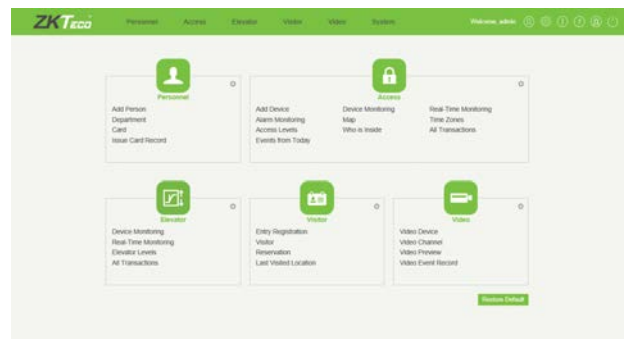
ZKTeco

Personnel Access Elevator Visitor Video System

Welcome, admin

Personnel
Add Person
Department
Card
Issue Card Record

Access
Add Device
Alarm Monitoring
Access Levels
Events from Today
Device Monitoring
Map
Who is inside
Real-Time Monitoring
Time Zones
All Transactions

Elevator
Device Monitoring
Real-Time Monitoring
Elevator Levels
All Transactions

Visitor
Entry Registration
Visitor
Reservation
Last Visited Location

Video
Video Device
Video Channel
Video Preview
Video Event Record

Restore Default